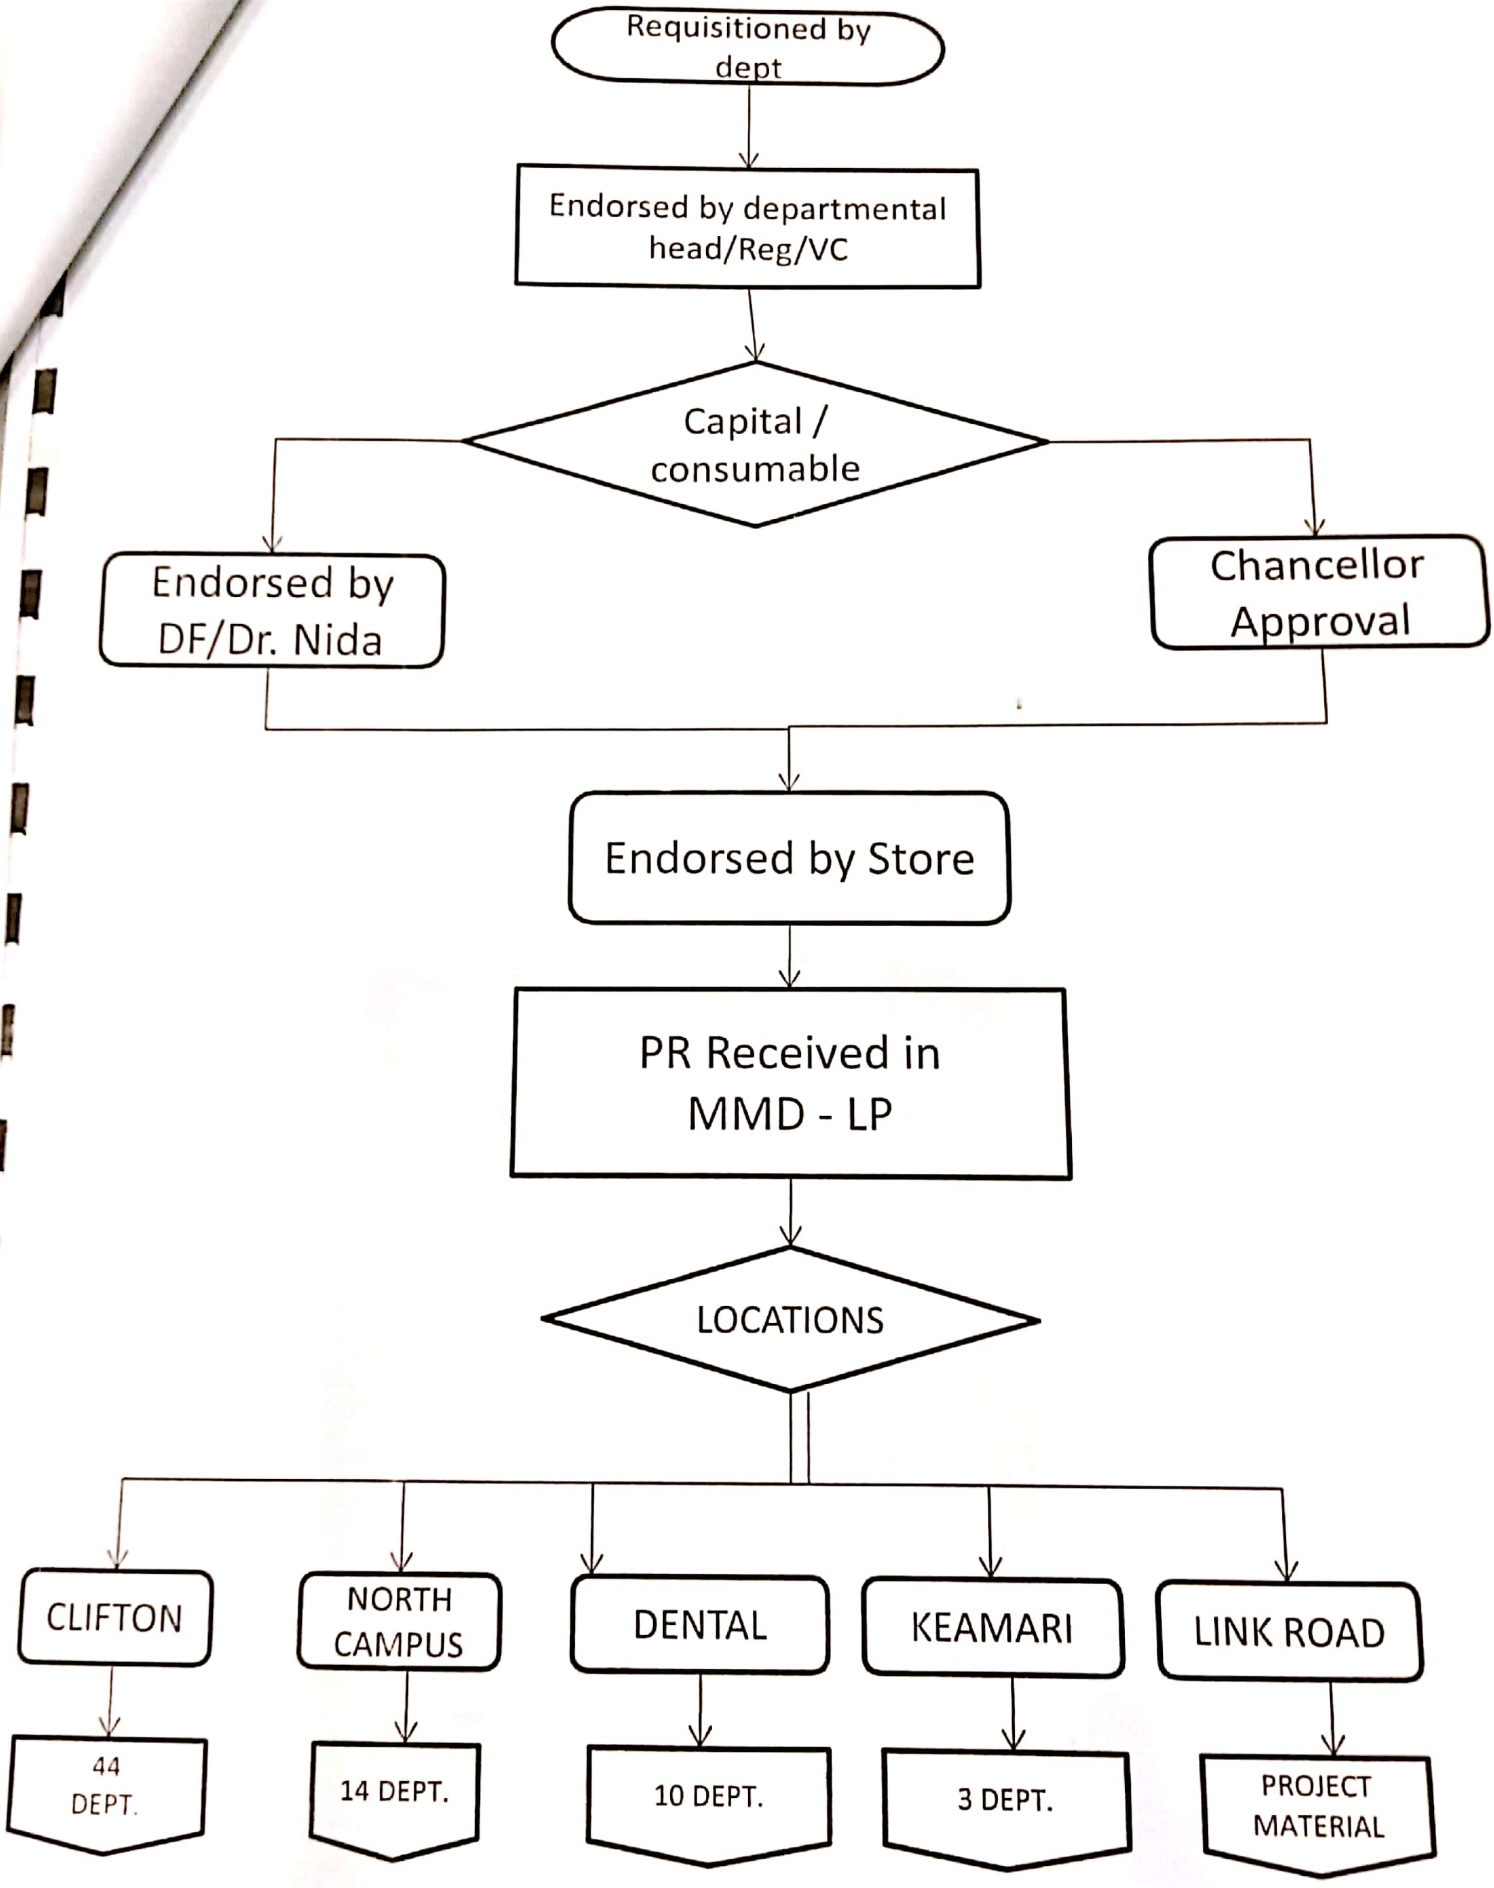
Requisitioned by dept

Endorsed by departmental head/Reg/VC

Capital / consumable

Endorsed by DF/Dr. Nida

Chancellor Approval

Endorsed by Store

PR Received in MMD - LP

LOCATIONS

CLIFTON

NORTH CAMPUS

DENTAL

KEAMARI

LINK ROAD

44 DEPT.

14 DEPT.

10 DEPT.

3 DEPT.

PROJECT MATERIAL